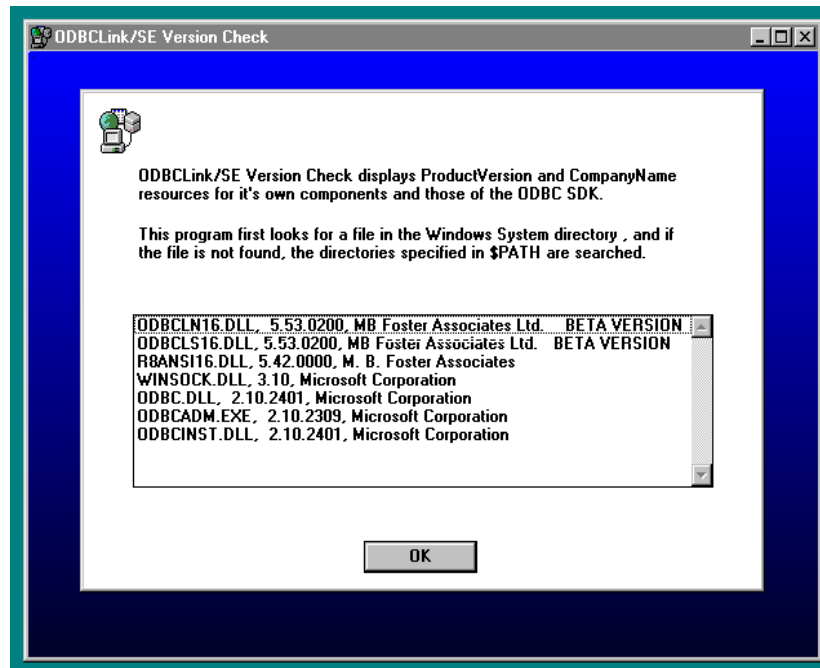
ODBCLink/SE Version Check

ODBCLink/SE Version Check displays ProductVersion and CompanyName resources for it's own components and those of the ODBC SDK.

This program first looks for a file in the Windows System directory , and if the file is not found, the directories specified in $PATH are searched.

ODBCLN16.DLL, 5.53.0200, MB Foster Associates Ltd. BETA VERSION
ODBCLS16.DLL, 5.53.0200, MB Foster Associates Ltd. BETA VERSION
R8ANSI16.DLL, 5.42.0000, M. B. Foster Associates
WINSOCK.DLL, 3.10, Microsoft Corporation
ODBC.DLL, 2.10.2401, Microsoft Corporation
ODBCADM.EXE, 2.10.2309, Microsoft Corporation
ODBCINST.DLL, 2.10.2401, Microsoft Corporation

OK